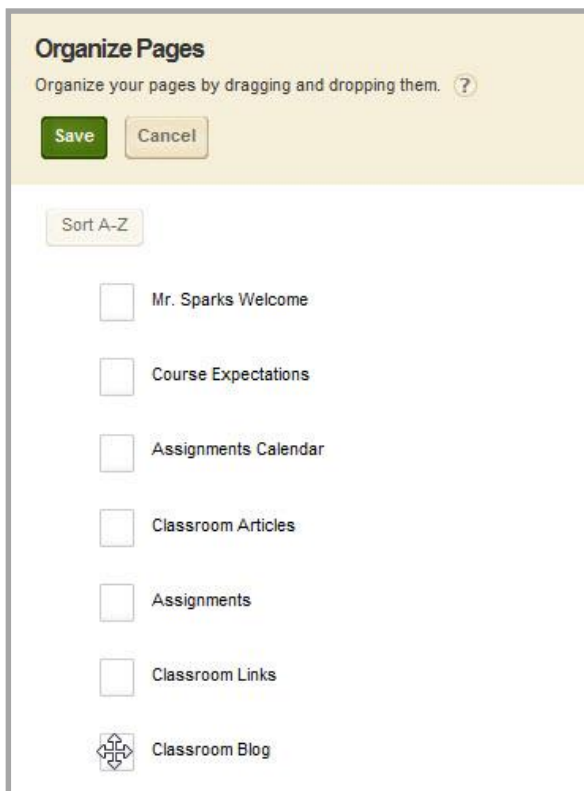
Organize Pages

Organize your pages by dragging and dropping them. ?

Save Cancel

Sort A-Z

Mr. Sparks Welcome

Course Expectations

Assignments Calendar

Classroom Articles

Assignments

Classroom Links

Classroom Blog